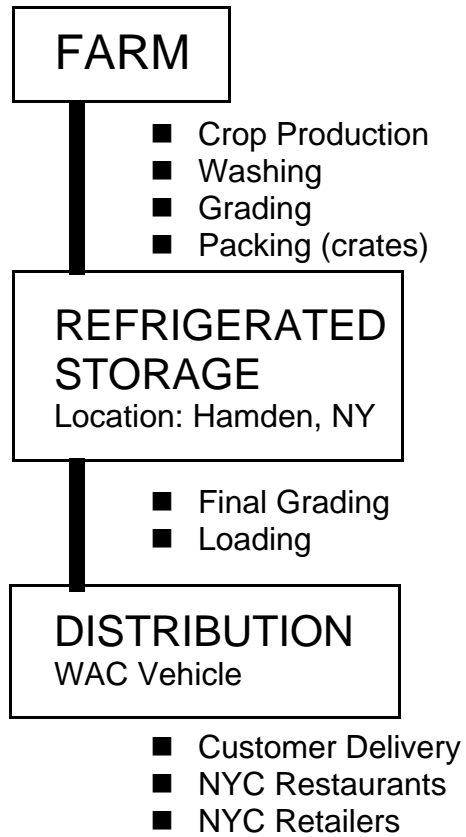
FARM

- Crop Production
- Washing
- Grading
- Packing (crates)

REFRIGERATED STORAGE
Location: Hamden, NY

- Final Grading
- Loading

DISTRIBUTION
WAC Vehicle

- Customer Delivery
- NYC Restaurants
- NYC Retailers